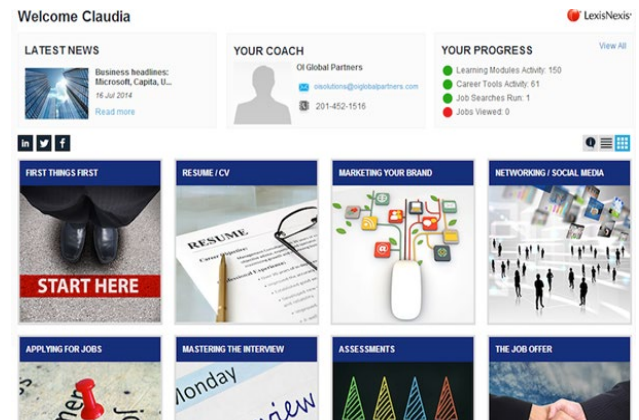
Welcome Claudia

LexisNexis

LATEST NEWS

Business headlines: Microsoft, Capita, U...

16 Jul 2014

Read more

YOUR COACH

OI Global Partners

oisolutions@oiglobalpartners.com

201-452-1516

YOUR PROGRESS

View All

Learning Modules Activity: 150

Career Tools Activity: 61

Job Searches Run: 1

Jobs Viewed: 0

in

FIRST THINGS FIRST

START HERE

RESUME / CV

RESUME

MARKETING YOUR BRAND

NETWORKING / SOCIAL MEDIA

APPLYING FOR JOBS

MASTERING THE INTERVIEW

Monday

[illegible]iew

ASSESSMENTS

THE JOB OFFER